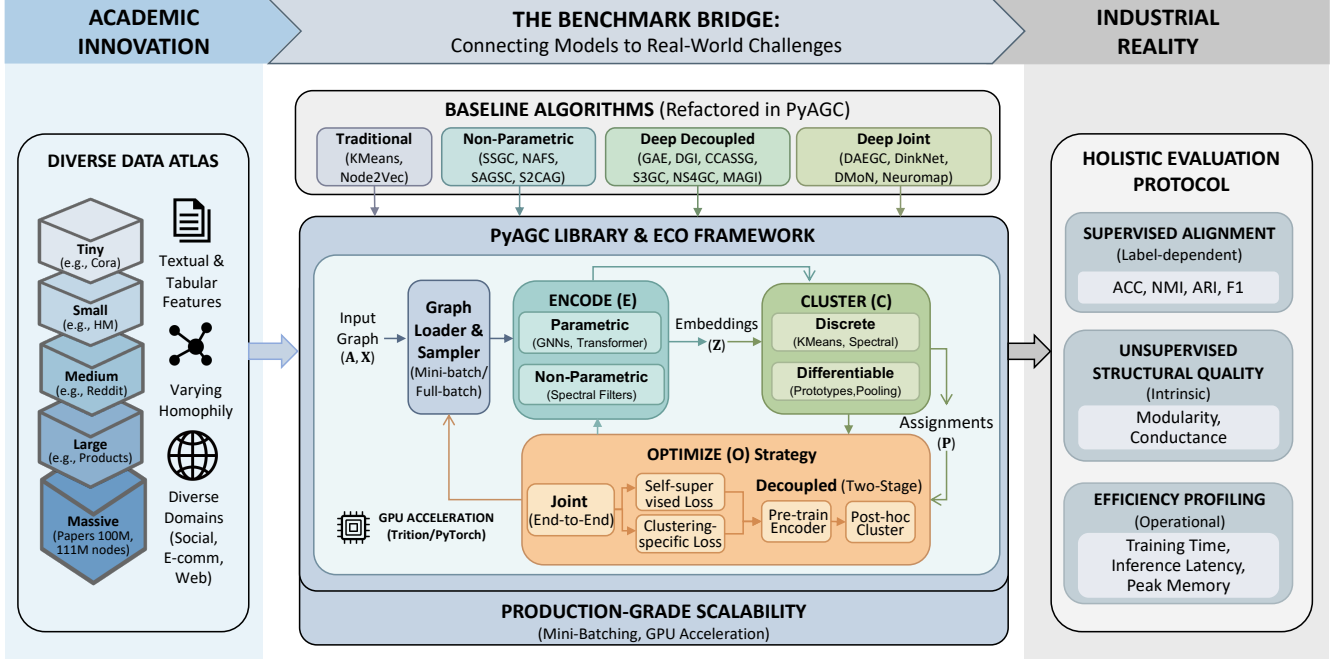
ACADEMIC INNOVATION

THE BENCHMARK BRIDGE:
Connecting Models to Real-World Challenges

INDUSTRIAL REALITY

DIVERSE DATA ATLAS

Tiny
(e.g., Cora)

Small
(e.g., HM)

Medium
(e.g., Reddit)

Large
(e.g., Products)

Massive
(Papers 100M, 111M nodes)

Textual & Tabular Features

Varying Homophily

Diverse Domains (Social, E-comm, Web)

BASELINE ALGORITHMS (Refactored in PyAGC)

Traditional
(KMeans, Node2Vec)

Non-Parametric
(SSGC, NAFS, SAGSC, S2CAG)

Deep Decoupled
(GAE, DGI, CCASSG, S3GC, NS4GC, MAGI)

Deep Joint
(DAEGC, DinkNet, DMoN, Neuromap)

PyAGC LIBRARY & ECO FRAMEWORK

Input Graph $(\mathbf{A}, \mathbf{X})$

Graph Loader & Sampler
(Mini-batch/ Full-batch)

ENCODE (E)

Parametric
(GNNs, Transformer)

Non-Parametric
(Spectral Filters)

Embeddings $(\mathbf{Z})$

CLUSTER (C)

Discrete
(KMeans, Spectral)

Differentiable
(Prototypes,Pooling)

Assignments $(\mathbf{P})$

OPTIMIZE (O) Strategy

Joint
(End-to-End)

Self-supervised Loss

Clustering-specific Loss

Decoupled (Two-Stage)

Pre-train Encoder

Post-hoc Cluster

GPU ACCELERATION
(Trition/PyTorch)

PRODUCTION-GRADE SCALABILITY
(Mini-Batching, GPU Acceleration)

HOLISTIC EVALUATION PROTOCOL

SUPERVISED ALIGNMENT
(Label-dependent)
ACC, NMI, ARI, F1

UNSUPERVISED STRUCTURAL QUALITY
(Intrinsic)
Modularity, Conductance

EFFICIENCY PROFILING
(Operational)
Training Time, Inference Latency, Peak Memory